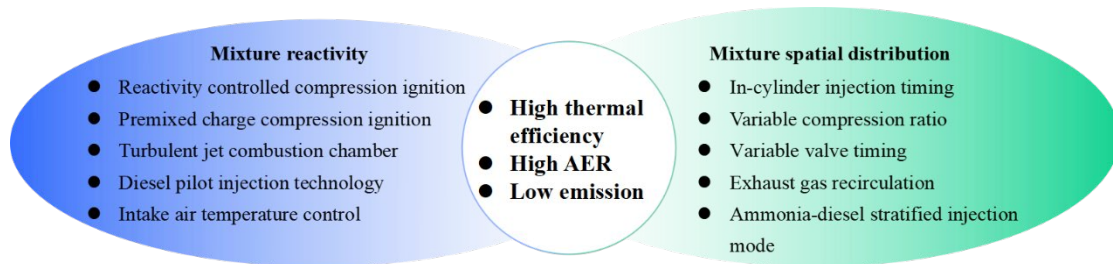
**Mixture reactivity**

- Reactivity controlled compression ignition
- Premixed charge compression ignition
- Turbulent jet combustion chamber
- Diesel pilot injection technology
- Intake air temperature control

- **High thermal efficiency**
- **High AER**
- **Low emission**

**Mixture spatial distribution**

- In-cylinder injection timing
- Variable compression ratio
- Variable valve timing
- Exhaust gas recirculation
- Ammonia-diesel stratified injection mode